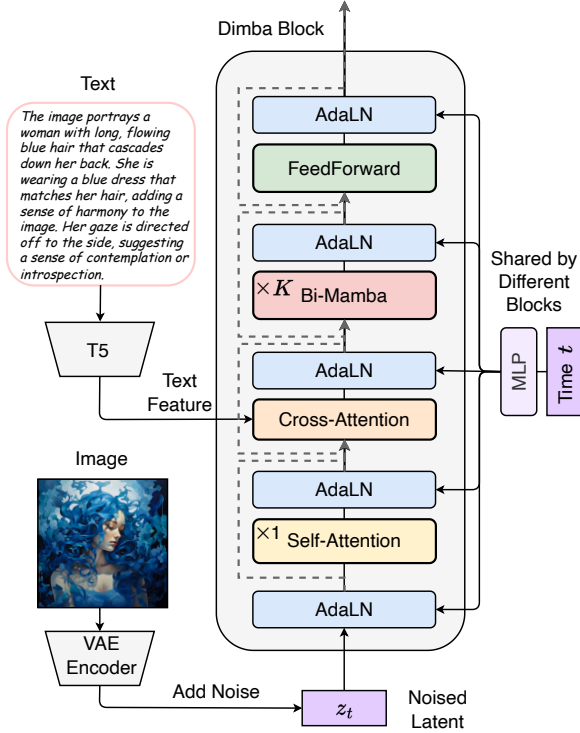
Dimba Block

Text

The image portrays a woman with long, flowing blue hair that cascades down her back. She is wearing a blue dress that matches her hair, adding a sense of harmony to the image. Her gaze is directed off to the side, suggesting a sense of contemplation or introspection.

T5

Text Feature

Image

VAE Encoder

Add Noise

$z_t$

Noised Latent

AdaLN

FeedForward

AdaLN

$\times K$ Bi-Mamba

AdaLN

Cross-Attention

AdaLN

$\times 1$ Self-Attention

AdaLN

Shared by Different Blocks

MLP

Time $t$